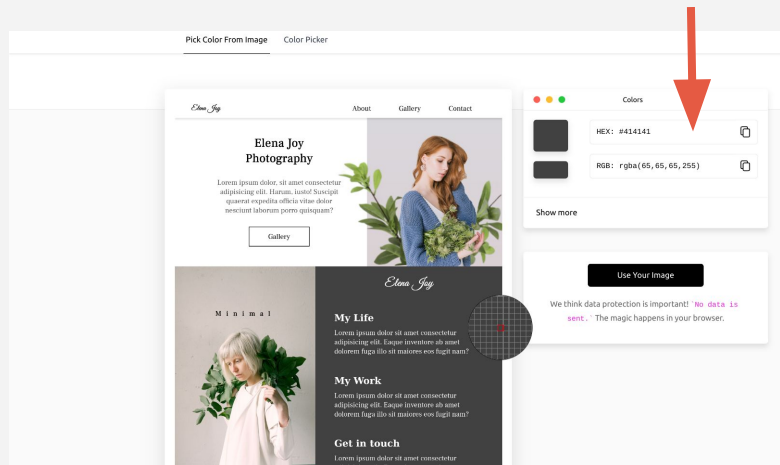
Pick Color From Image Color Picker

Elena Joy About Gallery Contact

Elena Joy Photography

Lorem ipsum dolor, sit amet consectetur adipisicing elit. Harum, iusto! Suscipit quaerat expedita officia vitae dolor nesciunt laborum porro quisquam?

Gallery

Minimal

Elena Joy

My Life

Lorem ipsum dolor sit amet consectetur adipisicing elit. Eaque inventore ab amet dolorem fuga illo sit maiores eos fugit nam?

My Work

Lorem ipsum dolor sit amet consectetur adipisicing elit. Eaque inventore ab amet dolorem fuga illo sit maiores eos fugit nam?

Get in touch

Lorem ipsum dolor sit amet consectetur

Colors

HEX: #414141

RGB: rgba(65,65,65,255)

Show more

Use Your Image

We think data protection is important! `No data is sent.` The magic happens in your browser.